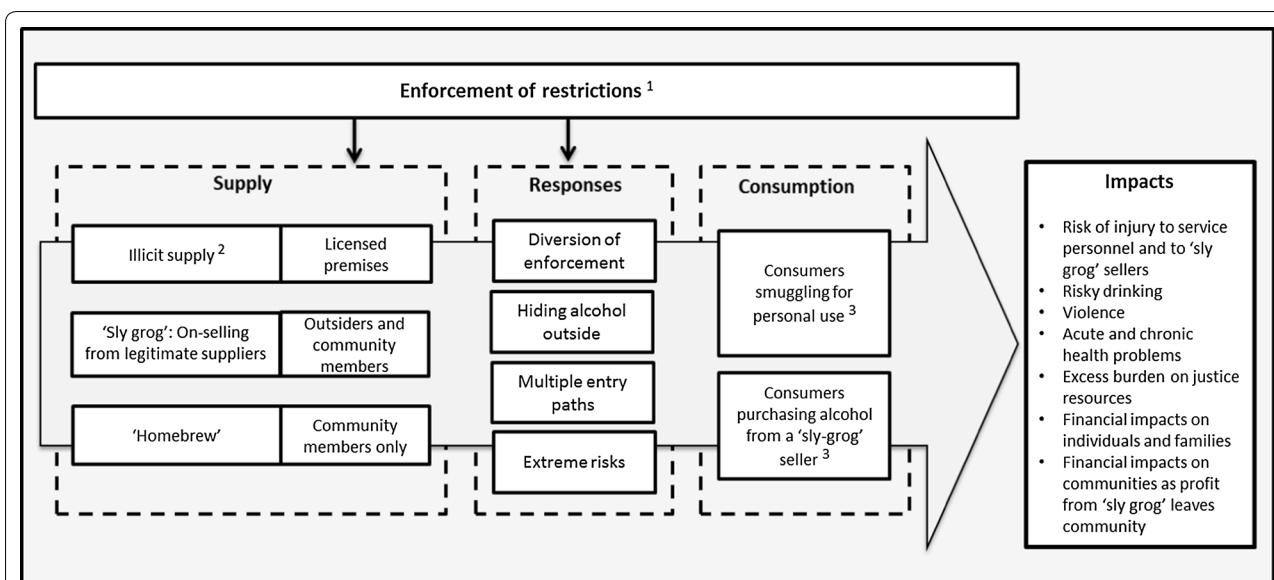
Enforcement of restrictions $^1$

Supply

Illicit supply $^2$

Licensed premises

'Sly grog': On-selling from legitimate suppliers

Outsiders and community members

'Homebrew'

Community members only

Responses

Diversion of enforcement

Hiding alcohol outside

Multiple entry paths

Extreme risks

Consumption

Consumers smuggling for personal use $^3$

Consumers purchasing alcohol from a 'sly-grog' seller $^3$

Impacts

- Risk of injury to service personnel and to 'sly grog' sellers
- Risky drinking
- Violence
- Acute and chronic health problems
- Excess burden on justice resources
- Financial impacts on individuals and families
- Financial impacts on communities as profit from 'sly grog' leaves community